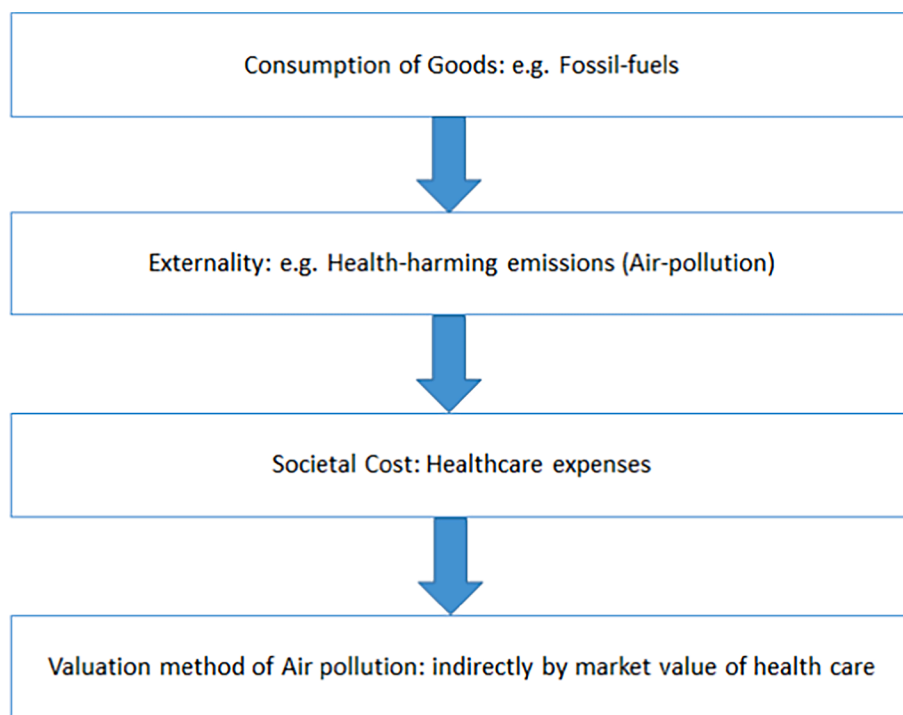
Consumption of Goods: e.g. Fossil-fuels

Externality: e.g. Health-harming emissions (Air-pollution)

Societal Cost: Healthcare expenses

Valuation method of Air pollution: indirectly by market value of health care